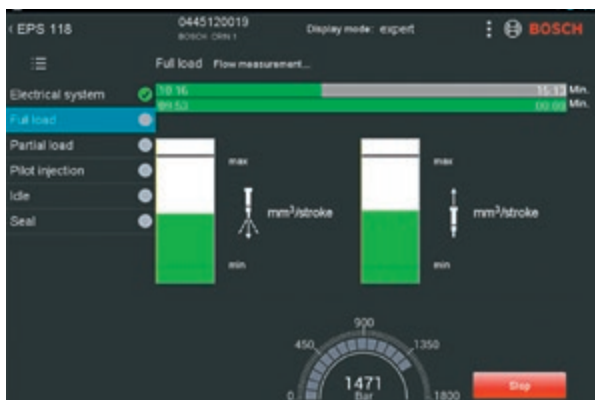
‹ EPS 118
0445120019
BOSCH CRIN 1
Display mode: expert
BOSCH

Full load Flow measurement...

Electrical system
Full load
Partial load
Pilot injection
Idle
Seal

10:16 15:13 Min.
09:53 00:00 Min.

max
mm³/stroke
min

max
mm³/stroke
min

900
450
1350
0
1800
1471
Bar

Stop